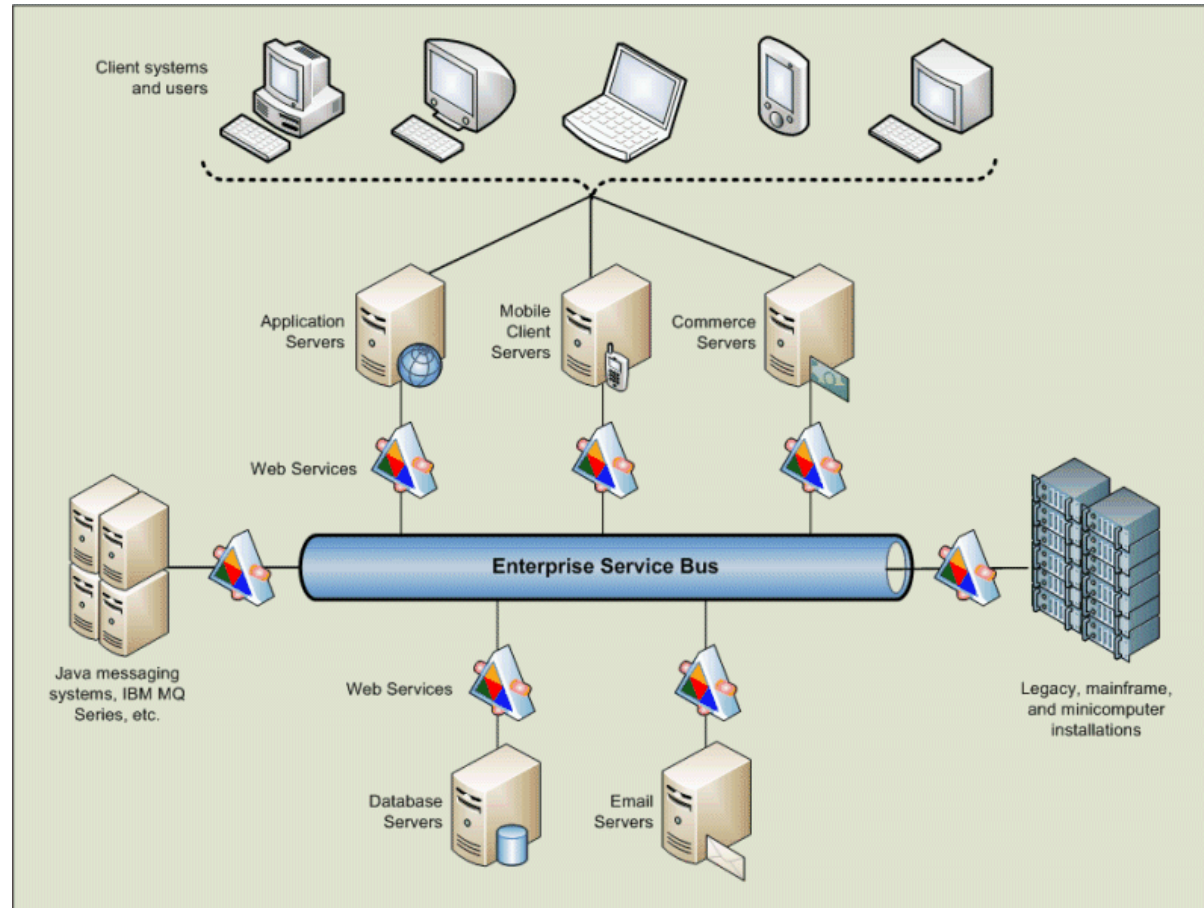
Client systems and users

Application Servers

Mobile Client Servers

Commerce Servers

Web Services

Enterprise Service Bus

Java messaging systems, IBM MQ Series, etc.

Legacy, mainframe, and minicomputer installations

Web Services

Database Servers

Email Servers